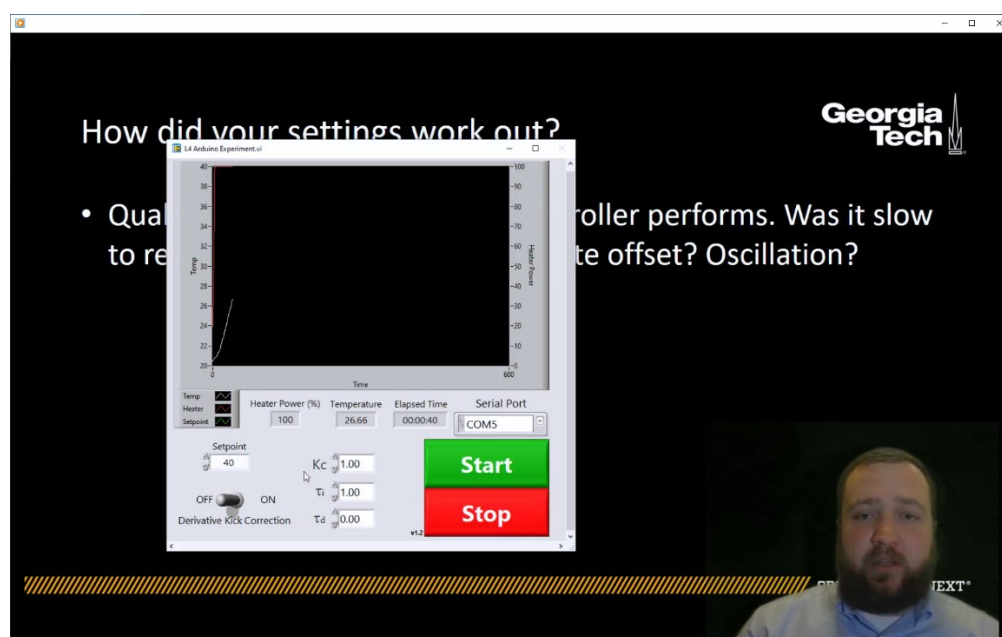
How did your settings work out?

Georgia Tech

• Qual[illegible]roller performs. Was it slow to re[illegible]te offset? Oscillation?

L4 Arduino Experiment.vi

40
38
36
34
32
30
28
26
24
22
20
Temp
0
Time
600
100
90
80
70
60
50
40
30
20
10
0
Heater Power

Temp
Heater
Setpoint

Heater Power (%)
100
Temperature
26.66
Elapsed Time
00:00:40
Serial Port
COM5

Setpoint
40
Kc 1.00
τi 1.00
τd 0.00
OFF ON
Derivative Kick Correction
Start
Stop
v1.2

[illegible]NEXT®